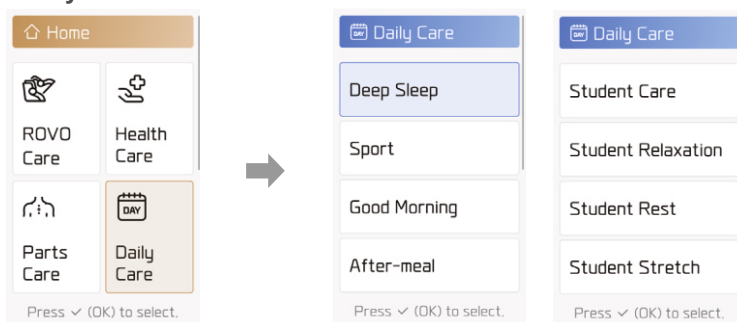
Home

ROVO Care

Health Care

Parts Care

DAY

Daily Care

Press ✓ (OK) to select.

DAY Daily Care

Deep Sleep

Sport

Good Morning

After-meal

Press ✓ (OK) to select.

DAY Daily Care

Student Care

Student Relaxation

Student Rest

Student Stretch

Press ✓ (OK) to select.